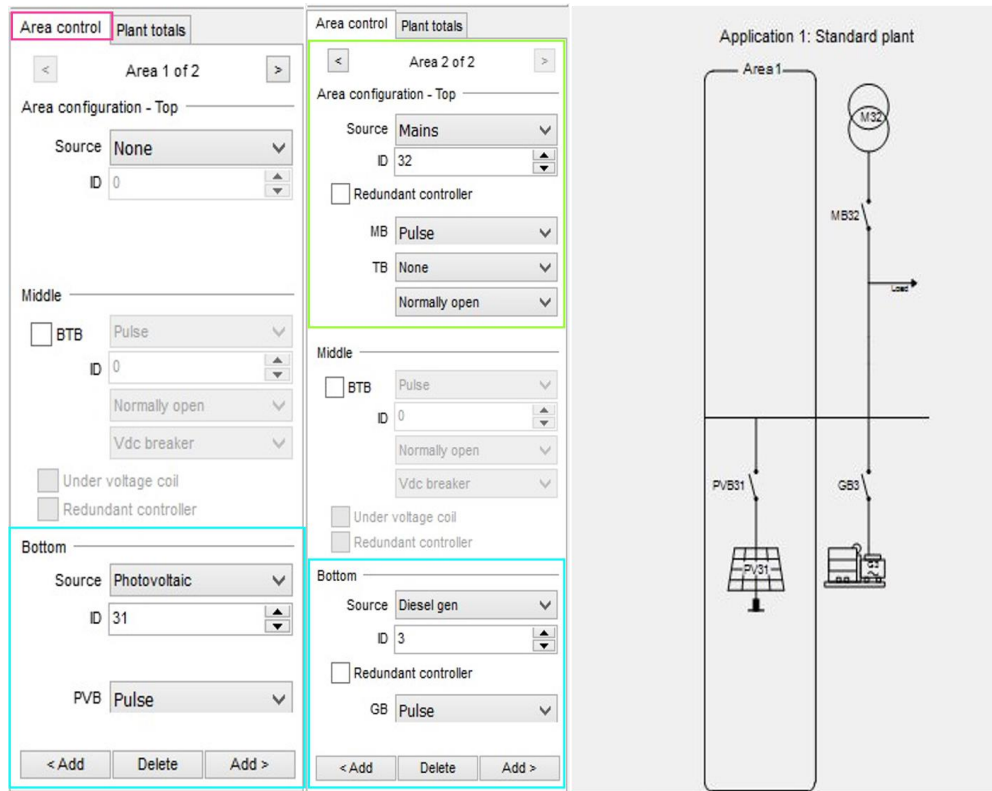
Area control | Plant totals

<
Area 1 of 2
>

Area configuration - Top

Source None
ID 0

Middle

BTB Pulse
ID 0
Normally open
Vdc breaker
Under voltage coil
Redundant controller

Bottom

Source Photovoltaic
ID 31

PVB Pulse

< Add
Delete
Add >

Area control | Plant totals

<
Area 2 of 2
>

Area configuration - Top

Source Mains
ID 32
Redundant controller
MB Pulse
TB None
Normally open

Middle

BTB Pulse
ID 0
Normally open
Vdc breaker
Under voltage coil
Redundant controller

Bottom

Source Diesel gen
ID 3
Redundant controller
GB Pulse

< Add
Delete
Add >

Application 1: Standard plant

Area1

M32
MB32
Load
PVB31
GB3
PV31
G3